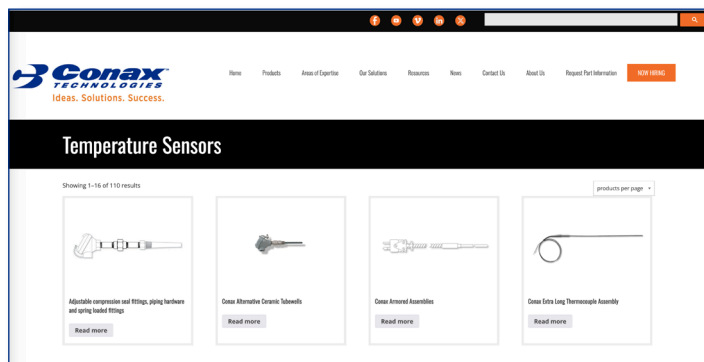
Conax TECHNOLOGIES
Ideas. Solutions. Success.

Home Products Areas of Expertise Our Solutions Resources News Contact Us About Us Request Part Information NOW HIRING

Temperature Sensors

Showing 1–16 of 110 results

products per page

Adjustable compression seal fittings, piping hardware and spring loaded fittings
Read more

Conax Alternative Ceramic Tubewells
Read more

Conax Armored Assemblies
Read more

Conax Extra Long Thermocouple Assembly
Read more